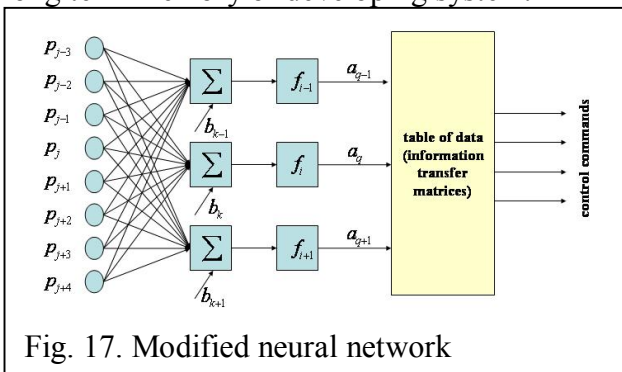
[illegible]

$p_{j-3}$
$p_{j-2}$
$p_{j-1}$
$p_j$
$p_{j+1}$
$p_{j+2}$
$p_{j+3}$
$p_{j+4}$

$\sum$
$b_{k-1}$
$\sum$
$b_k$
$\sum$
$b_{k+1}$

$f_{i-1}$
$f_i$
$f_{i+1}$

$a_{q-1}$
$a_q$
$a_{q+1}$

table of data (information transfer matrices)

control commands

Fig. 17. Modified neural network